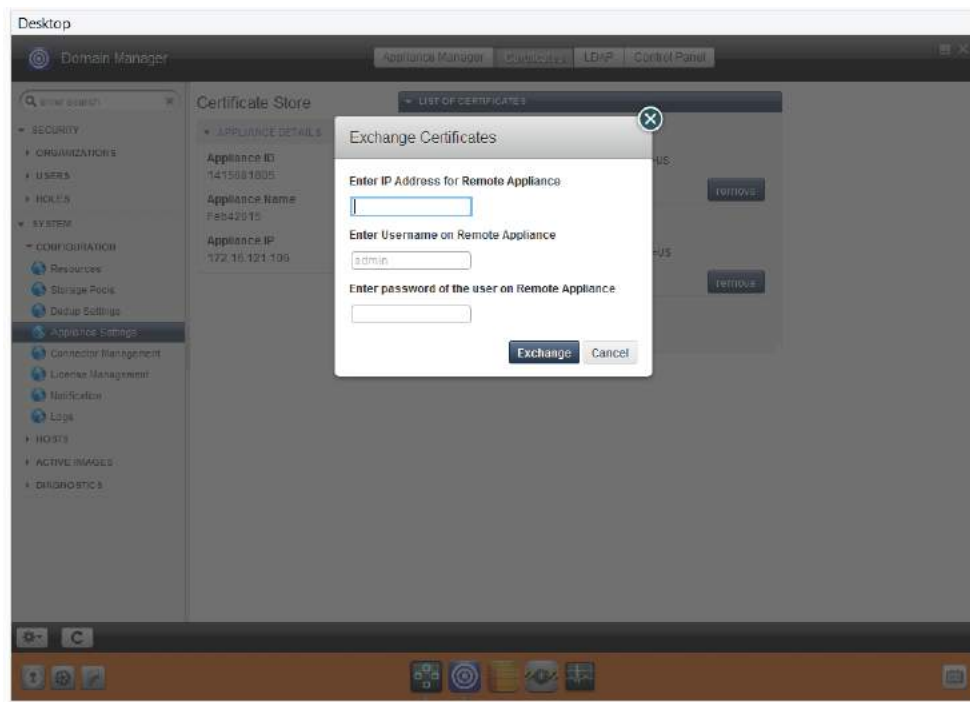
Desktop

Domain Manager

Appliance Manager | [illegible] | LDAP | Control Panel

Enter search

Certificate Store

LIST OF CERTIFICATES

SECURITY
ORGANIZATIONS
USERS
ROLES
SYSTEM
CONFIGURATION
Resources
Storage Pools
Dedup Settings
Appliance Settings
Connector Management
License Management
Notification
Logs
HOSTS
ACTIVE IMAGES
DIAGNOSTICS

APPLIANCE DETAILS

Appliance ID
1415081805

Appliance Name
Feb42015

Appliance IP
172.16.121.106

US
remove
US
remove

Exchange Certificates

Enter IP Address for Remote Appliance

Enter Username on Remote Appliance

admin

Enter password of the user on Remote Appliance

Exchange Cancel

C